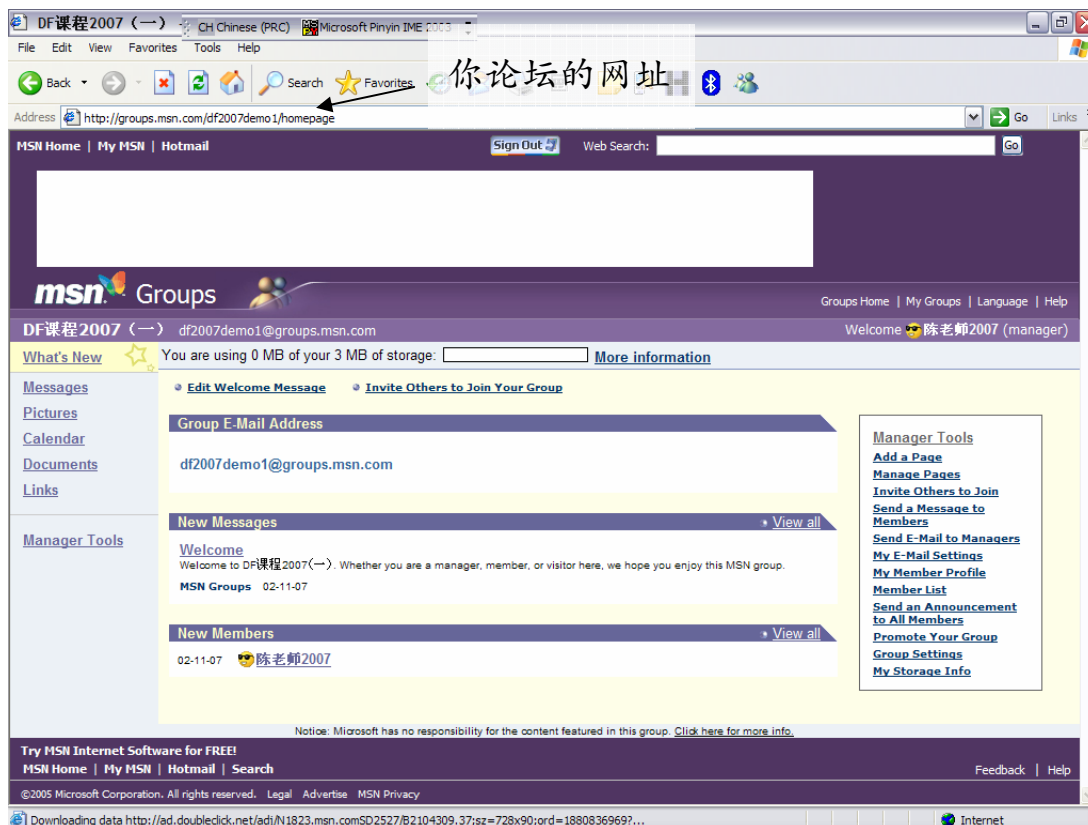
DF课程2007（一） CH Chinese (PRC) Microsoft Pinyin IME 2003

File Edit View Favorites Tools Help

Back Search Favorites

你论坛的网址

Address http://groups.msn.com/df2007demo1/homepage Go Links

MSN Home | My MSN | Hotmail Sign Out Web Search: Go

msn Groups

Groups Home | My Groups | Language | Help

DF课程2007（一） df2007demo1@groups.msn.com Welcome 陈老师2007 (manager)

What's New

You are using 0 MB of your 3 MB of storage: More information

Messages
Pictures
Calendar
Documents
Links

Manager Tools

Edit Welcome Message Invite Others to Join Your Group

Group E-Mail Address

df2007demo1@groups.msn.com

New Messages View all

Welcome
Welcome to DF课程2007(一). Whether you are a manager, member, or visitor here, we hope you enjoy this MSN group.
MSN Groups 02-11-07

New Members View all

02-11-07 陈老师2007

Manager Tools
Add a Page
Manage Pages
Invite Others to Join
Send a Message to Members
Send E-Mail to Managers
My E-Mail Settings
My Member Profile
Member List
Send an Announcement to All Members
Promote Your Group
Group Settings
My Storage Info

Notice: Microsoft has no responsibility for the content featured in this group. Click here for more info.

Try MSN Internet Software for FREE!
MSN Home | My MSN | Hotmail | Search

Feedback | Help

©2005 Microsoft Corporation. All rights reserved. Legal Advertise MSN Privacy

Downloading data http://ad.doubleclick.net/adi/N1823.msn.comSD2527/B2104309.37;sz=728x90;ord=1880836969?...

Internet